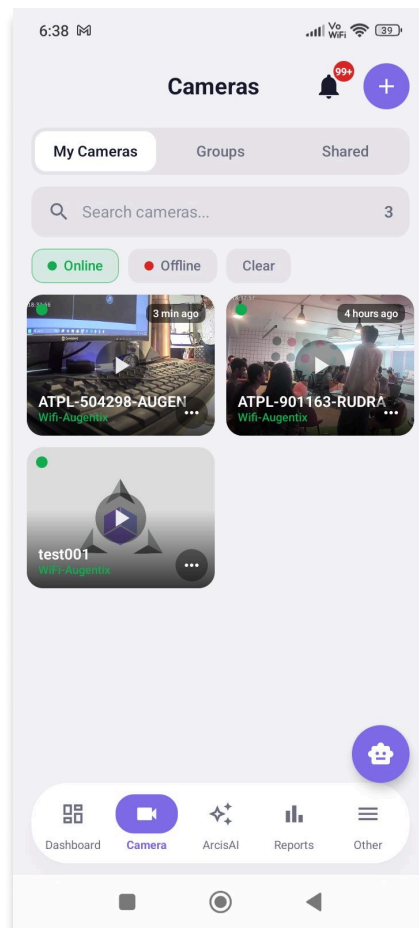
6:38 M
Vo WiFi 39

Cameras
99+
+

My Cameras
Groups
Shared

Search cameras...
3

Online
Offline
Clear

3 min ago
ATPL-504298-AUGEN
Wifi-Augentix
...

4 hours ago
ATPL-901163-RUDRA
Wifi-Augentix
...

test001
WiFi-Augentix
...

Dashboard
Camera
ArcisAI
Reports
Other